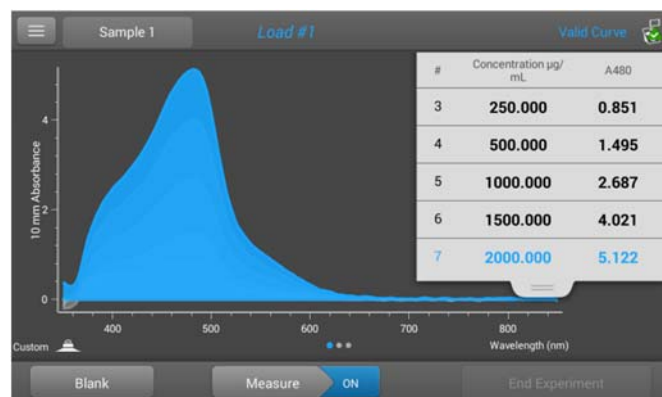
Sample 1

Load #1

Valid Curve

| # | Concentration µg/mL | A480 |
|---|---|---|
| 3 | 250.000 | 0.851 |
| 4 | 500.000 | 1.495 |
| 5 | 1000.000 | 2.687 |
| 6 | 1500.000 | 4.021 |
| 7 | 2000.000 | 5.122 |

10 mm Absorbance

4

2

0

400

500

600

700

800

Custom

Wavelength (nm)

Blank

Measure

ON

End Experiment